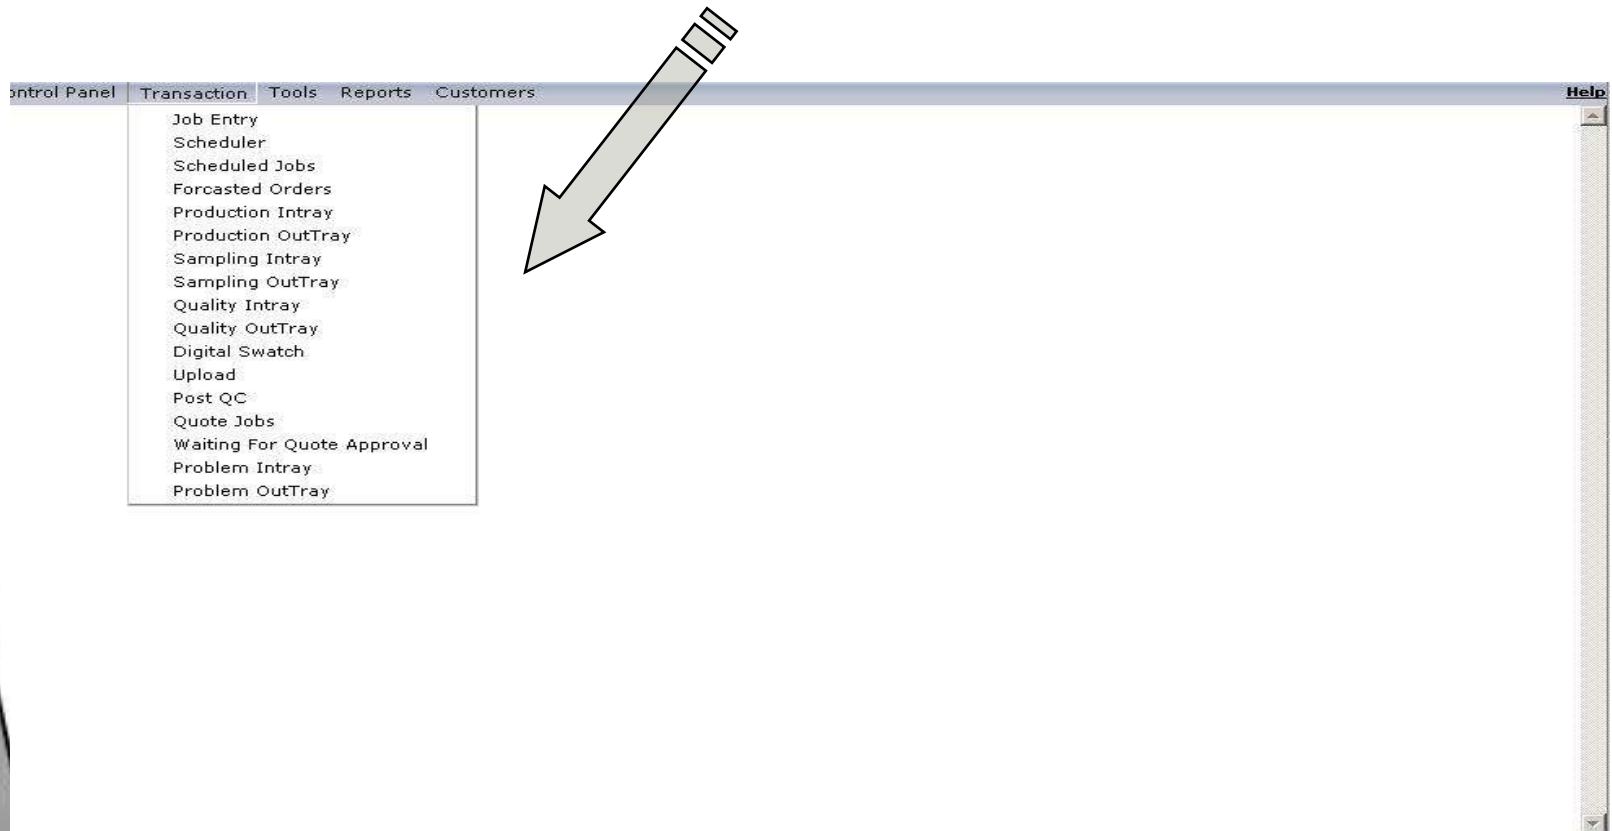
ontrol Panel Transaction Tools Reports Customers Help

Job Entry
Scheduler
Scheduled Jobs
Forcasted Orders
Production Intray
Production OutTray
Sampling Intray
Sampling OutTray
Quality Intray
Quality OutTray
Digital Swatch
Upload
Post QC
Quote Jobs
Waiting For Quote Approval
Problem Intray
Problem OutTray